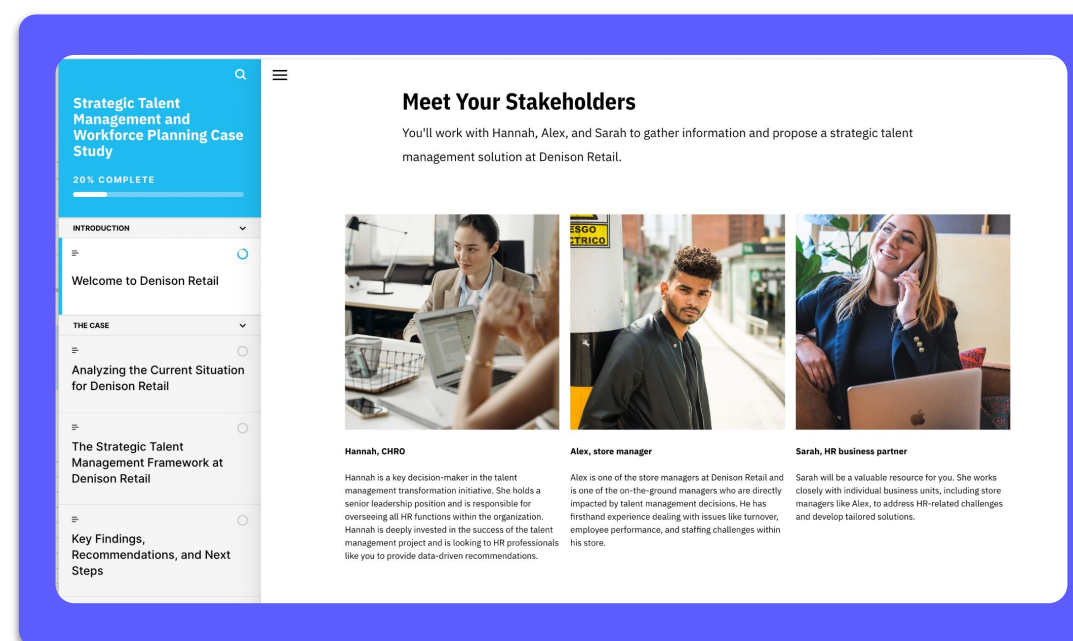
Strategic Talent Management and Workforce Planning Case Study

20% COMPLETE

INTRODUCTION

Welcome to Denison Retail

THE CASE

Analyzing the Current Situation for Denison Retail

The Strategic Talent Management Framework at Denison Retail

Key Findings, Recommendations, and Next Steps

Meet Your Stakeholders

You'll work with Hannah, Alex, and Sarah to gather information and propose a strategic talent management solution at Denison Retail.

ESGO
CTRICO

Hannah, CHRO

Hannah is a key decision-maker in the talent management transformation initiative. She holds a senior leadership position and is responsible for overseeing all HR functions within the organization. Hannah is deeply invested in the success of the talent management project and is looking to HR professionals like you to provide data-driven recommendations.

Alex, store manager

Alex is one of the store managers at Denison Retail and is one of the on-the-ground managers who are directly impacted by talent management decisions. He has firsthand experience dealing with issues like turnover, employee performance, and staffing challenges within his store.

Sarah, HR business partner

Sarah will be a valuable resource for you. She works closely with individual business units, including store managers like Alex, to address HR-related challenges and develop tailored solutions.